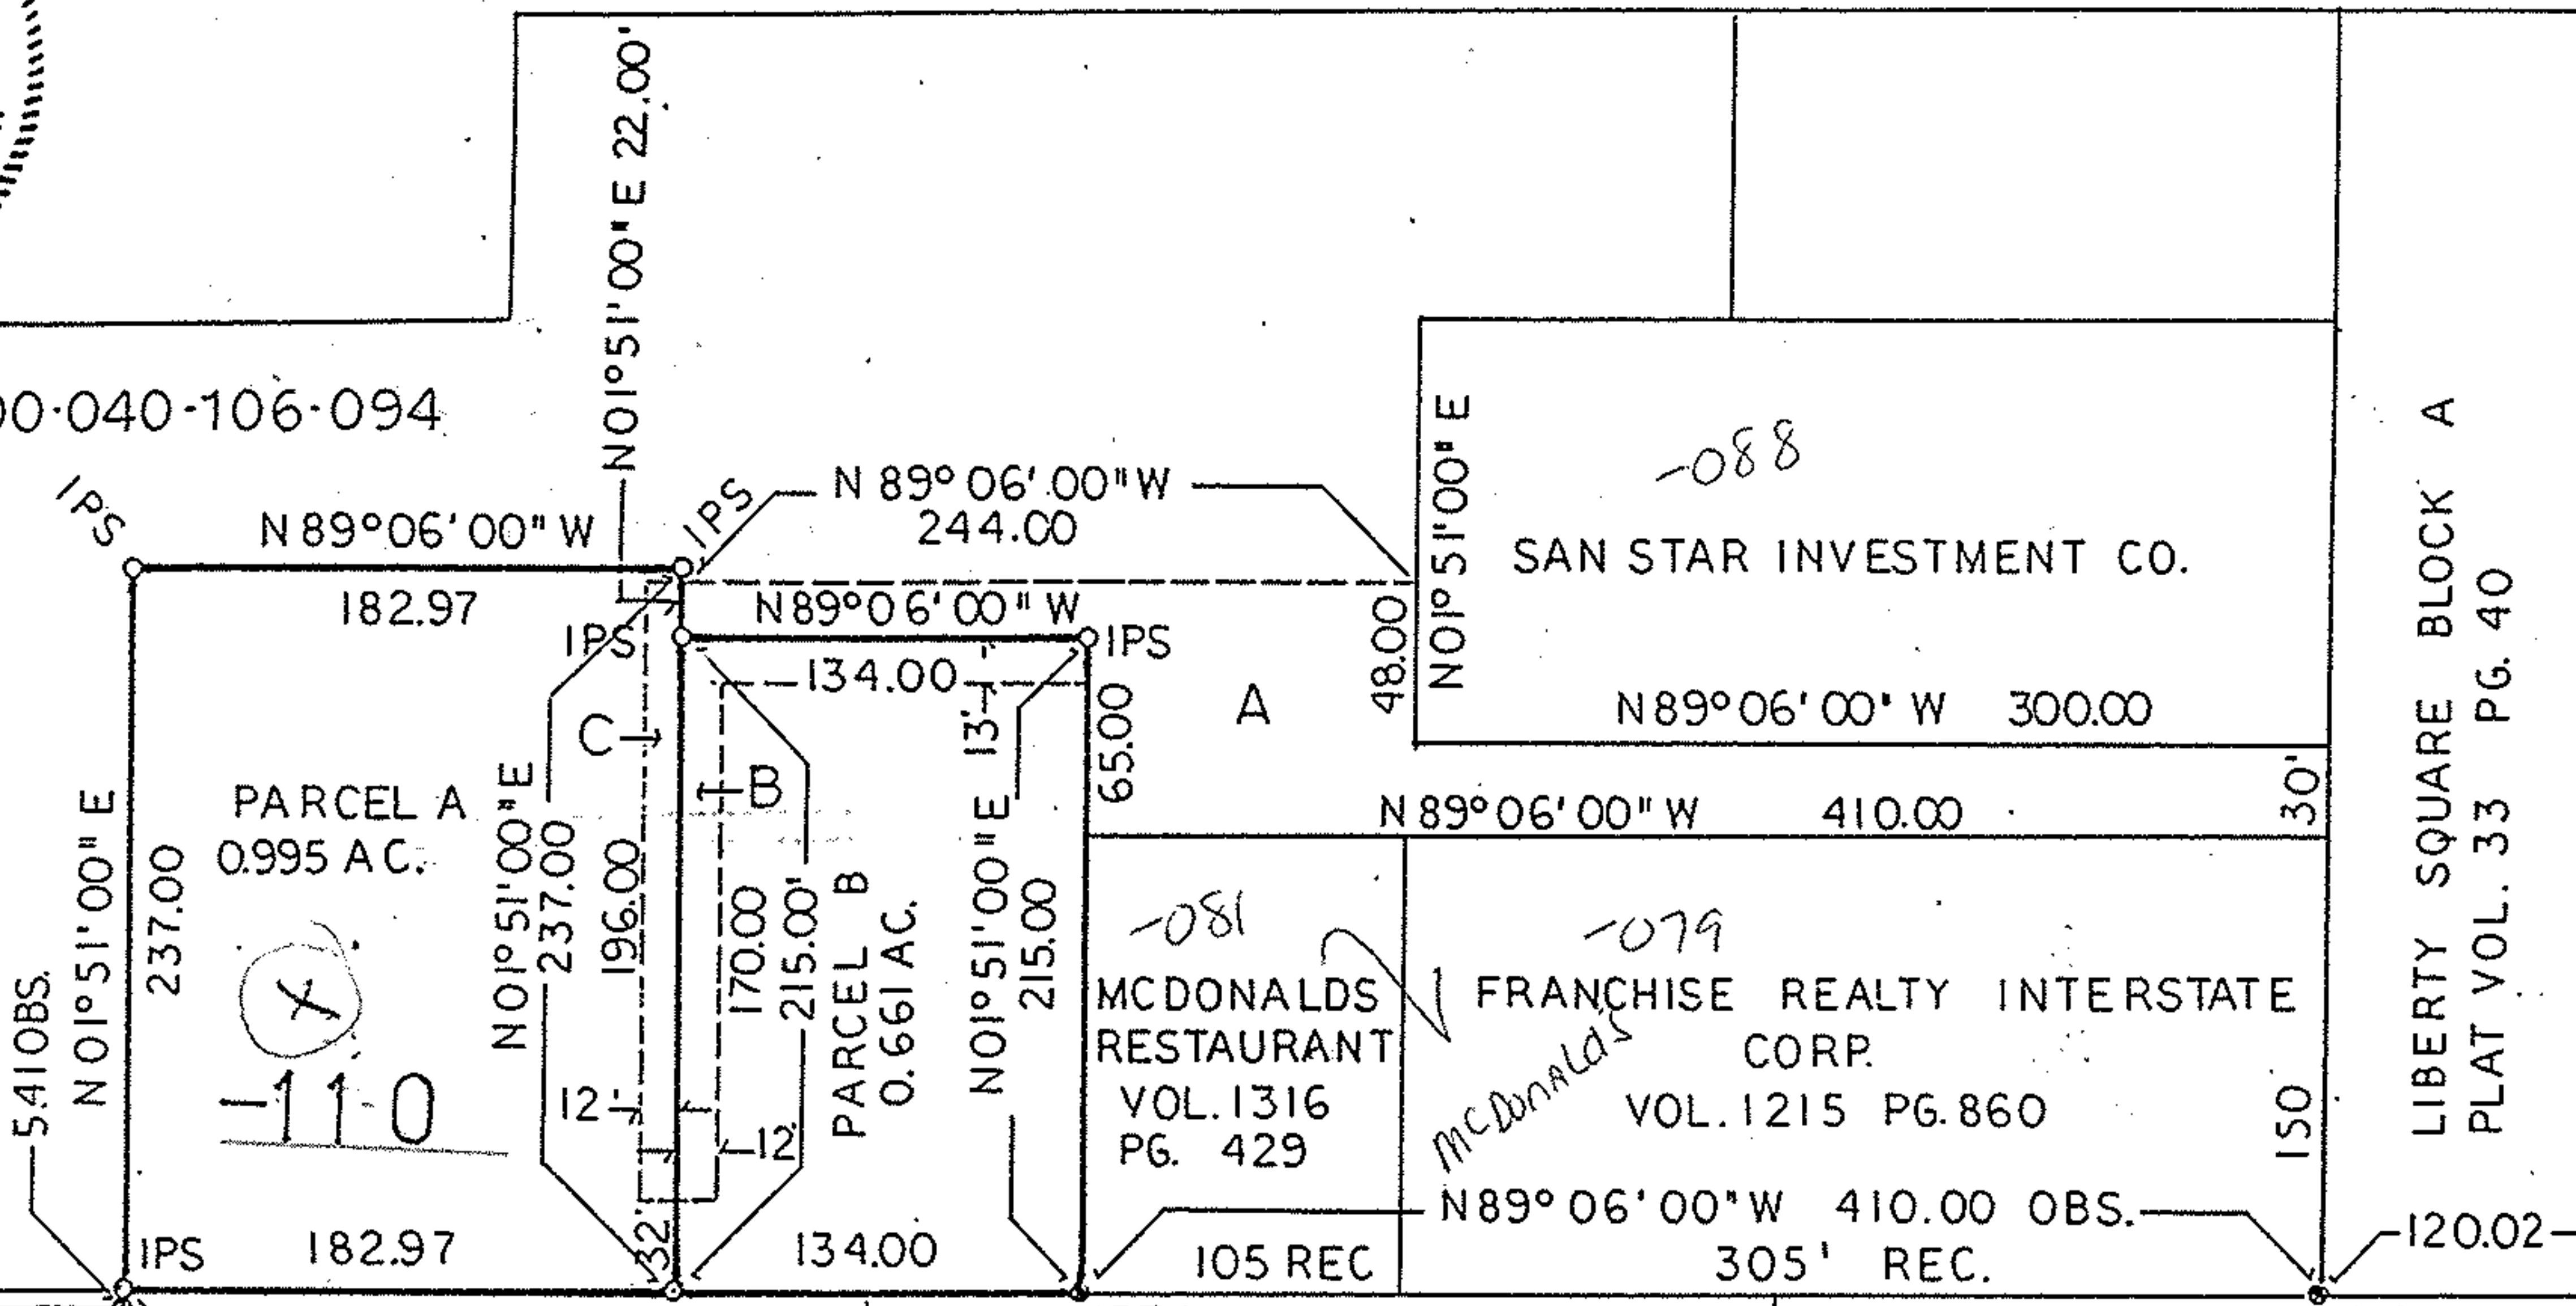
N01°51'00" E 22.00'

0·040·106·094

IPS

N 89°06'00" W

182.97

IPS

N 89°06'00" W
244.00

N89°06'00" W

IPS

134.00

13'

IPS

65.00

A

48.00

N01°51'00" E

-088

SAN STAR INVESTMENT CO.

N89°06'00" W 300.00

LIBERTY SQUARE BLOCK A
PLAT VOL. 33 PG. 40

30'

N 89°06'00" W 410.00

C

B

PARCEL A
0.995 AC.

X

-110

5.41 OBS.

N 01°51'00" E

237.00

N01°51'00" E
237.00

196.00

170.00

215.00'

PARCEL B
0.661 AC.

N01°51'00" E
215.00

12'

12'

32'

IPS

182.97

134.00

-081

MCDONALDS
RESTAURANT
VOL.1316
PG. 429

-079

FRANCHISE REALTY INTERSTATE
CORP.
VOL.1215 PG.860

McDonald's

150

N89°06'00" W 410.00 OBS.
305' REC.

105 REC

120.02